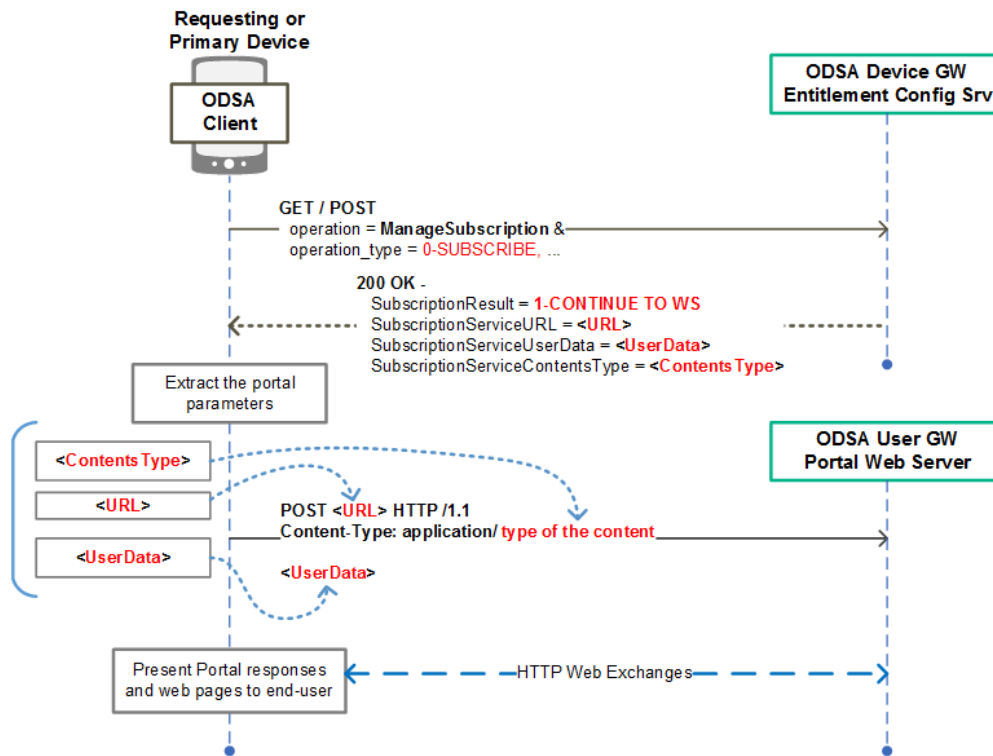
Requesting or Primary Device

ODSA Client

ODSA Device GW Entitlement Config Srv

GET / POST
operation = ManageSubscription &
operation_type = 0-SUBSCRIBE, ...

200 OK -
SubscriptionResult = 1-CONTINUE TO WS
SubscriptionServiceURL = <URL>
SubscriptionServiceUserData = <UserData>
SubscriptionServiceContentsType = <ContentsType>

Extract the portal parameters

ODSA User GW Portal Web Server

<ContentsType>

<URL>

<UserData>

POST <URL> HTTP /1.1
Content-Type: application/ type of the content

<UserData>

Present Portal responses and web pages to end-user

HTTP Web Exchanges